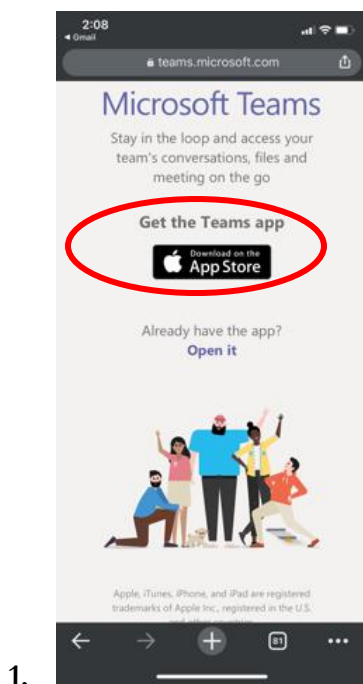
2:08
◂ Gmail

teams.microsoft.com

Microsoft Teams

Stay in the loop and access your team's conversations, files and meeting on the go

Get the Teams app

Download on the
App Store

Already have the app?
Open it

Apple, iTunes, iPhone, and iPad are registered trademarks of Apple Inc., registered in the U.S. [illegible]

81

1.